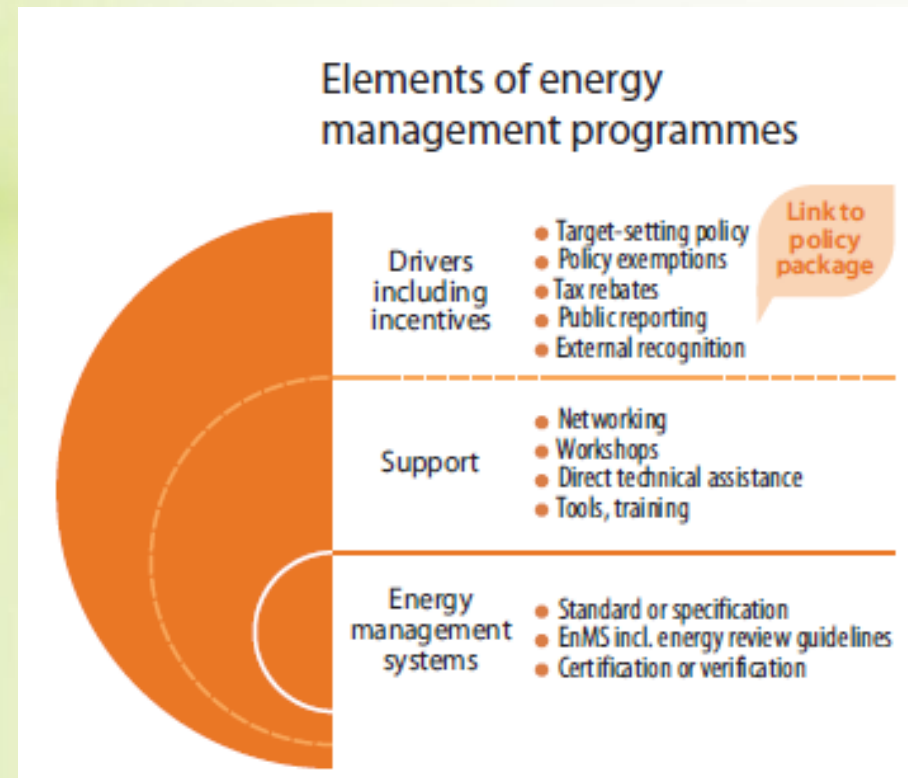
Elements of energy management programmes

Drivers including incentives

- Target-setting policy
- Policy exemptions
- Tax rebates
- Public reporting
- External recognition

Link to policy package

Support

- Networking
- Workshops
- Direct technical assistance
- Tools, training

Energy management systems

- Standard or specification
- EnMS incl. energy review guidelines
- Certification or verification